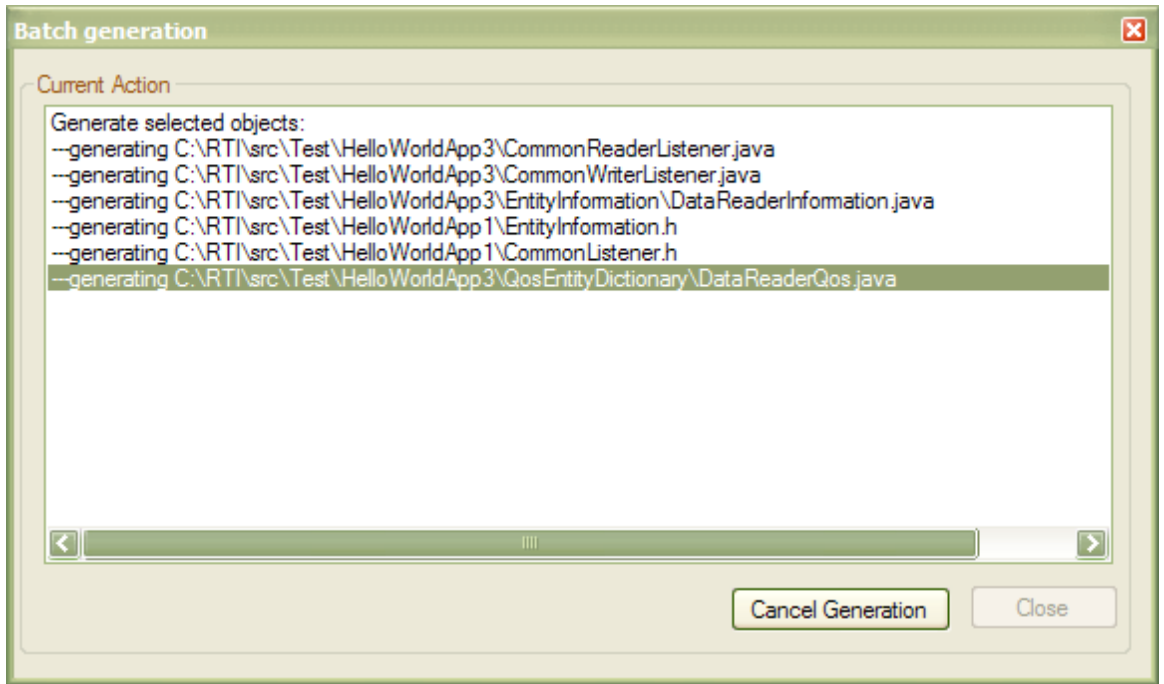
Batch generation

Current Action

Generate selected objects:
---generating C:\RTI\src\Test\HelloWorldApp3\CommonReaderListener.java
---generating C:\RTI\src\Test\HelloWorldApp3\CommonWriterListener.java
---generating C:\RTI\src\Test\HelloWorldApp3\EntityInformation\DataReaderInformation.java
---generating C:\RTI\src\Test\HelloWorldApp1\EntityInformation.h
---generating C:\RTI\src\Test\HelloWorldApp1\CommonListener.h
---generating C:\RTI\src\Test\HelloWorldApp3\QosEntityDictionary\DataReaderQos.java

Cancel Generation

Close